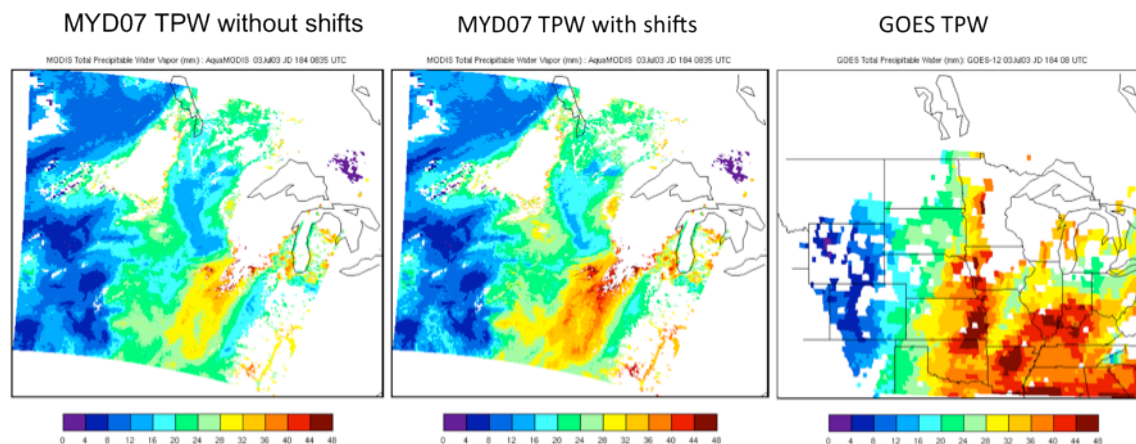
MYD07 TPW without shifts

MODIS Total Precipitable Water Vapor (mm) : AquaMODIS 03Jul03 JD 184 0835 UTC

0 4 8 12 16 20 24 28 32 36 40 44 48

MYD07 TPW with shifts

MODIS Total Precipitable Water Vapor (mm) : AquaMODIS 03Jul03 JD 184 0835 UTC

0 4 8 12 16 20 24 28 32 36 40 44 48

GOES TPW

GOES Total Precipitable Water (mm): GOES-12 03Jul03 JD 184 08 UTC

0 4 8 12 16 20 24 28 32 36 40 44 48